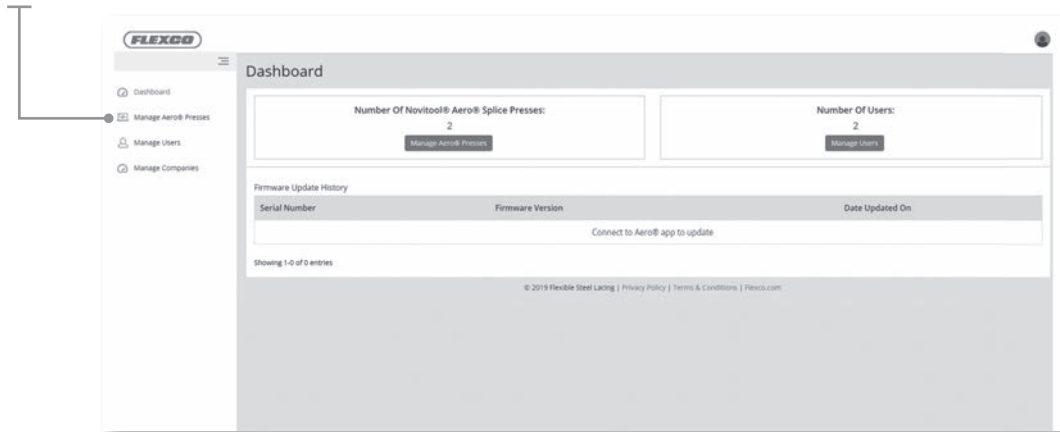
FLEXCO

Dashboard
Manage Aero® Presses
Manage Users
Manage Companies

Dashboard

Number Of Novitool® Aero® Splice Presses:
2
Manage Aero® Presses

Number Of Users:
2
Manage Users

Firmware Update History

| Serial Number | Firmware Version | Date Updated On |
|---|---|---|
| | Connect to Aero® app to update | |

Showing 1-0 of 0 entries

© 2019 Flexible Steel Lacing | Privacy Policy | Terms & Conditions | Flexco.com